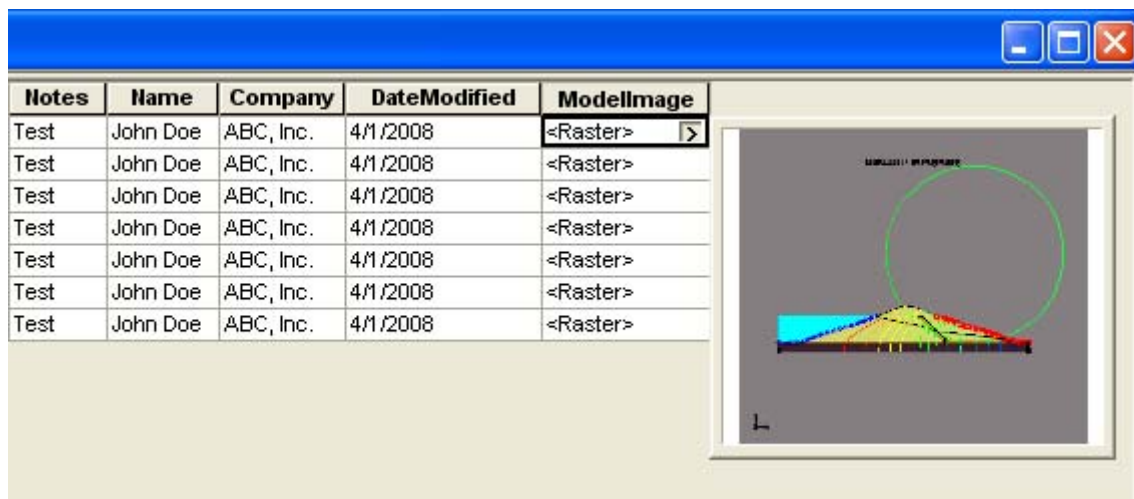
| Notes | Name | Company | DateModified | ModelImage |
|---|---|---|---|---|
| Test | John Doe | ABC, Inc. | 4/1/2008 | <Raster> |
| Test | John Doe | ABC, Inc. | 4/1/2008 | <Raster> |
| Test | John Doe | ABC, Inc. | 4/1/2008 | <Raster> |
| Test | John Doe | ABC, Inc. | 4/1/2008 | <Raster> |
| Test | John Doe | ABC, Inc. | 4/1/2008 | <Raster> |
| Test | John Doe | ABC, Inc. | 4/1/2008 | <Raster> |
| Test | John Doe | ABC, Inc. | 4/1/2008 | <Raster> |

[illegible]